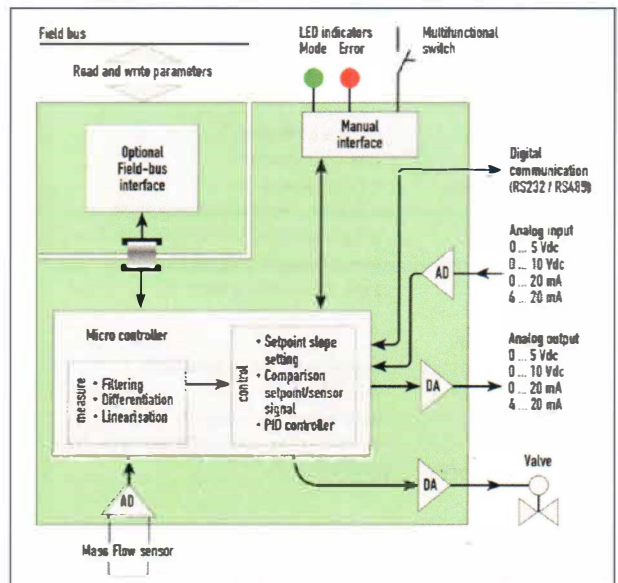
Field bus

Read and write parameters

LED indicators
Mode Error

Multifunctional switch

Optional Field-bus interface

Manual interface

Digital communication (RS232 / RS485)

Analog input
0 ... 5 Vdc
0 ... 10 Vdc
0 ... 20 mA
4 ... 20 mA

AD

Micro controller

measure
• Filtering
• Differentiation
• Linearisation

control
• Setpoint slope setting
• Comparison setpoint/sensor signal
• PID controller

DA

Analog output
0 ... 5 Vdc
0 ... 10 Vdc
0 ... 20 mA
4 ... 20 mA

DA

Valve

AD

Mass Flow sensor